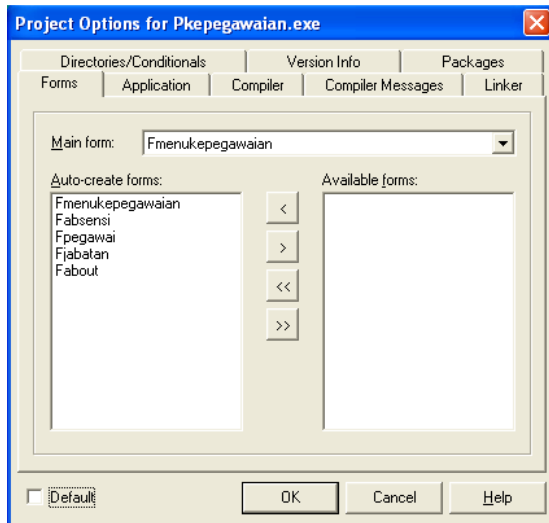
Project Options for Pkepegawaian.exe

Directories/Conditionals | Version Info | Packages

Forms | Application | Compiler | Compiler Messages | Linker

Main form: Fmenukepegawaian

Auto-create forms:
Fmenukepegawaian
Fabsensi
Fpegawai
Fjabatan
Fabout

<
>
<<
>>

Available forms:

Default

OK

Cancel

Help